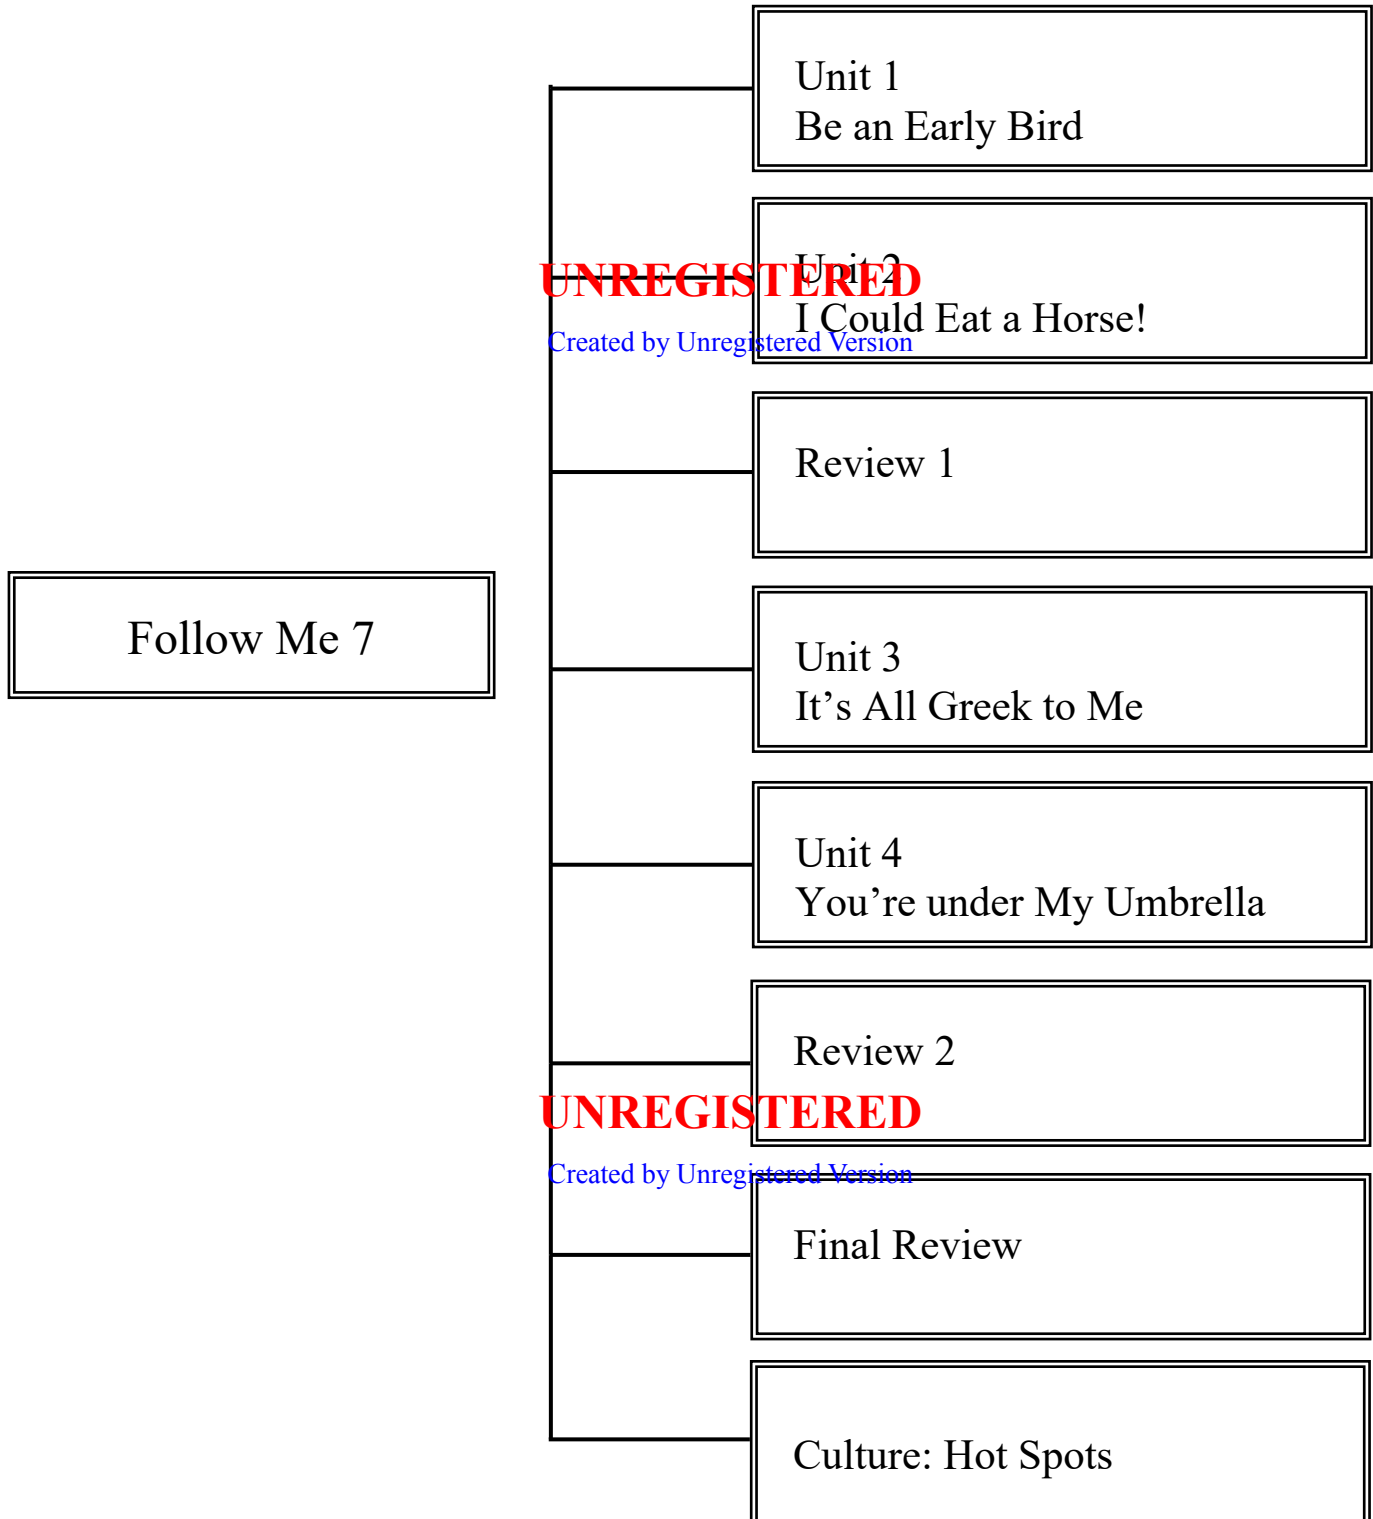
Follow Me 7

Unit 1
Be an Early Bird

UNREGISTERED
Created by Unregistered Version

Unit 2
I Could Eat a Horse!

Review 1

Unit 3
It’s All Greek to Me

Unit 4
You’re under My Umbrella

Review 2

UNREGISTERED
Created by Unregistered Version

Final Review

Culture: Hot Spots